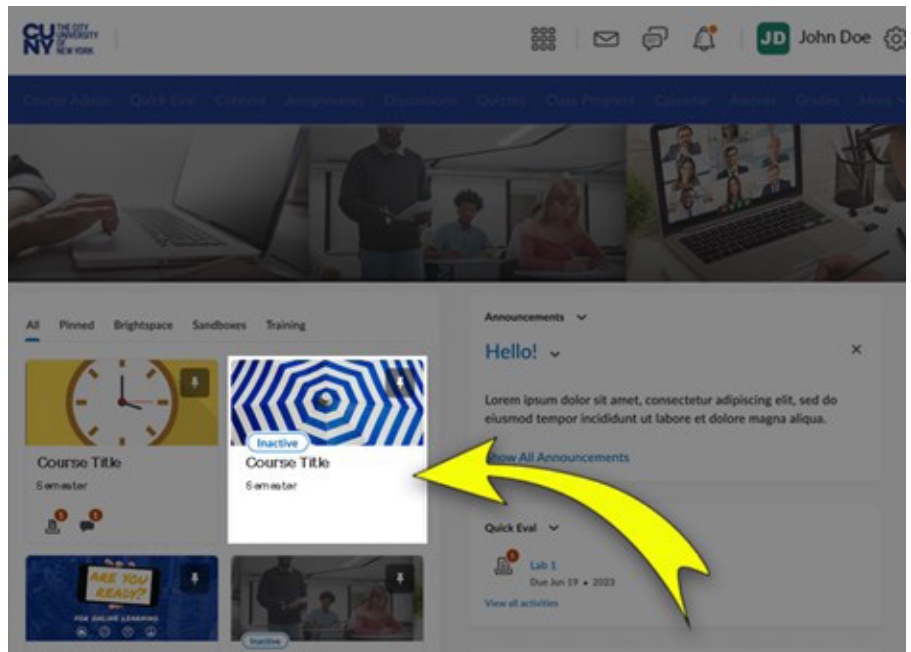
CUNY THE CITY UNIVERSITY OF NEW YORK

JD John Doe

Course Admin Quick Eval Content Assignments Discussions Quizzes Class Progress Calendar Awards Grades More

All Pinned Brightspace Sandboxes Training

Course Title
Semester

1 1

Inactive
Course Title
Semester

ARE YOU READY?
FOR ONLINE LEARNING

Inactive

Announcements

Hello!

Lorem ipsum dolor sit amet, consectetur adipiscing elit, sed do eiusmod tempor incididunt ut labore et dolore magna aliqua.

Show All Announcements

Quick Eval

1
Lab 1
Due Jun 19 • 2023

View all activities